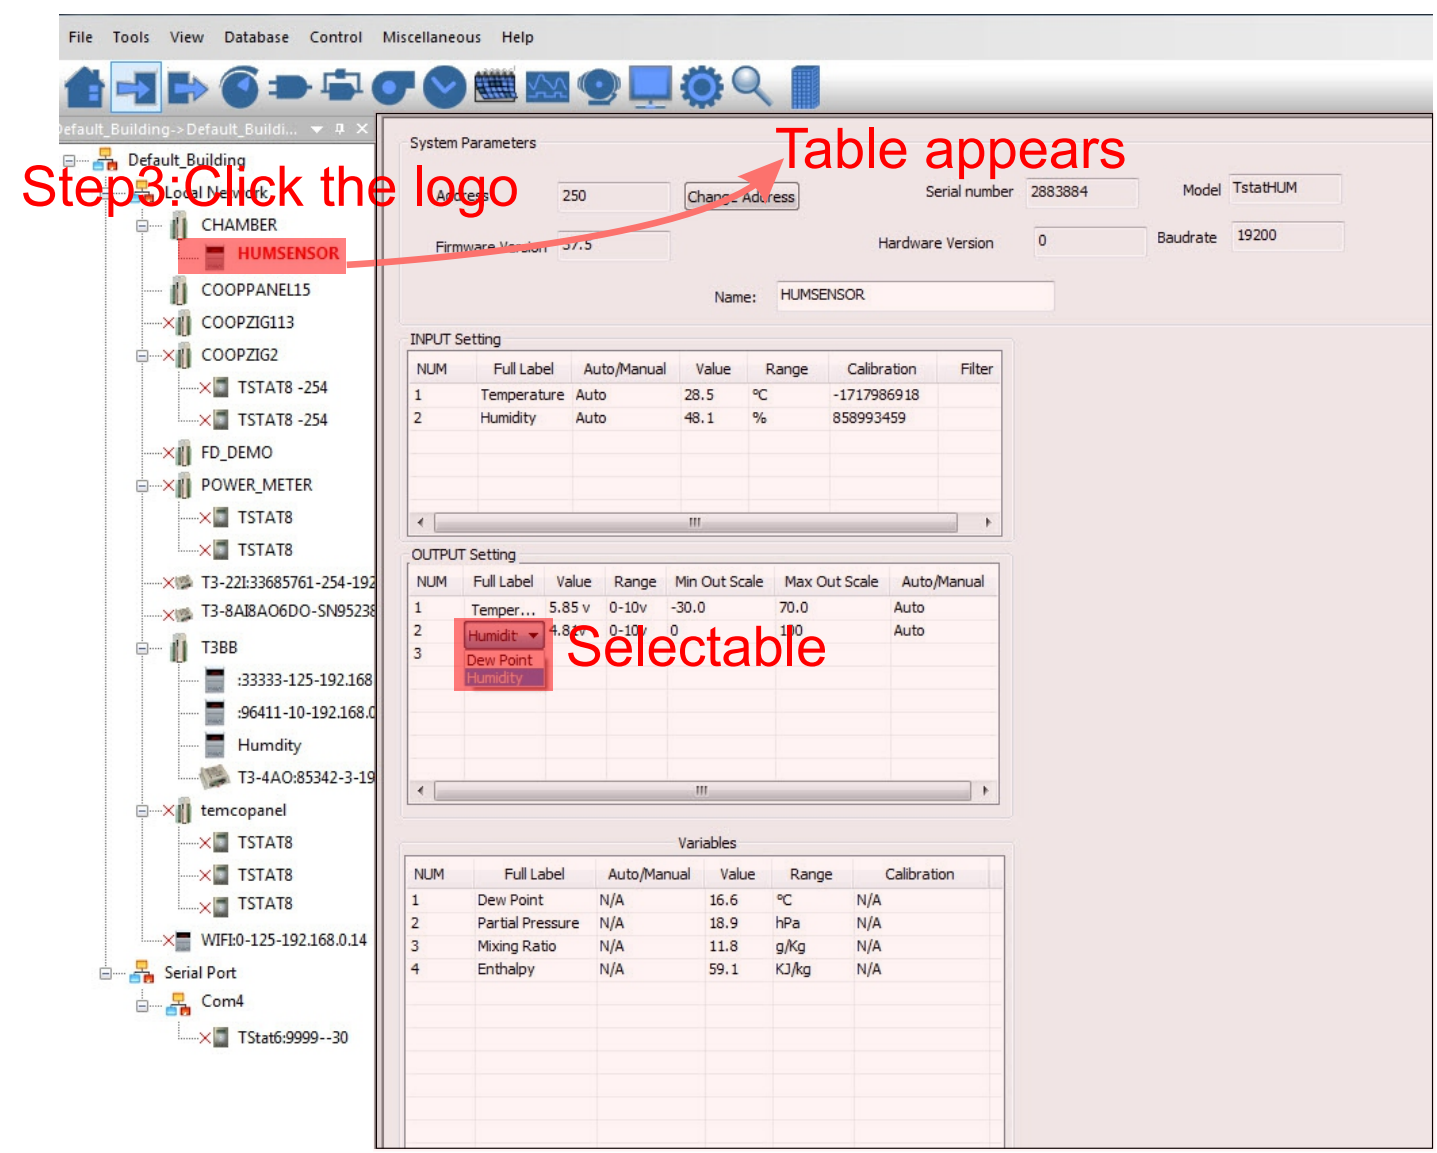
File Tools View Database Control Miscellaneous Help

Default_Building->Default_Buildi...

Step3:Click the logo

Table appears

Default_Building
Local Network
CHAMBER
HUMSENSOR
COOPPANEL15
COOPZIG113
COOPZIG2
TSTAT8 -254
TSTAT8 -254
FD_DEMO
POWER_METER
TSTAT8
TSTAT8
T3-22I:33685761-254-192
T3-8AI8AO6DO-SN95238
T3BB
:33333-125-192.168
:96411-10-192.168.0
Humdity
T3-4AO:85342-3-19
temcopanel
TSTAT8
TSTAT8
TSTAT8
WIFI:0-125-192.168.0.14
Serial Port
Com4
TStat6:9999--30

System Parameters

Address 250 Change Address Serial number 2883884 Model TstatHUM

Firmware Version 37.5 Hardware Version 0 Baudrate 19200

Name: HUMSENSOR

INPUT Setting

| NUM | Full Label | Auto/Manual | Value | Range | Calibration | Filter |
|---|---|---|---|---|---|---|
| 1 | Temperature | Auto | 28.5 | °C | -1717986918 | |
| 2 | Humidity | Auto | 48.1 | % | 858993459 | |

OUTPUT Setting

| NUM | Full Label | Value | Range | Min Out Scale | Max Out Scale | Auto/Manual |
|---|---|---|---|---|---|---|
| 1 | Temper... | 5.85 v | 0-10v | -30.0 | 70.0 | Auto |
| 2 | Humidit | 4.8 v | 0-10v | 0 | 100 | Auto |
| 3 | | | | | | |

Dew Point
Humidity

Selectable

Variables

| NUM | Full Label | Auto/Manual | Value | Range | Calibration |
|---|---|---|---|---|---|
| 1 | Dew Point | N/A | 16.6 | °C | N/A |
| 2 | Partial Pressure | N/A | 18.9 | hPa | N/A |
| 3 | Mixing Ratio | N/A | 11.8 | g/Kg | N/A |
| 4 | Enthalpy | N/A | 59.1 | KJ/kg | N/A |